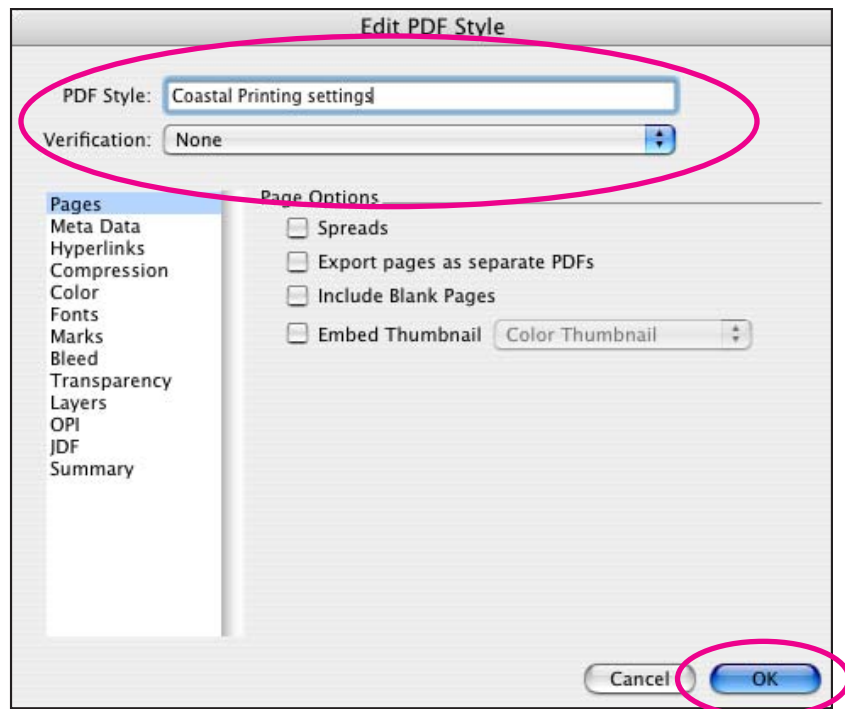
Edit PDF Style

PDF Style: Coastal Printing settings

Verification: None

Pages
Meta Data
Hyperlinks
Compression
Color
Fonts
Marks
Bleed
Transparency
Layers
OPI
JDF
Summary

Page Options

Spreads

Export pages as separate PDFs

Include Blank Pages

Embed Thumbnail Color Thumbnail

Cancel OK